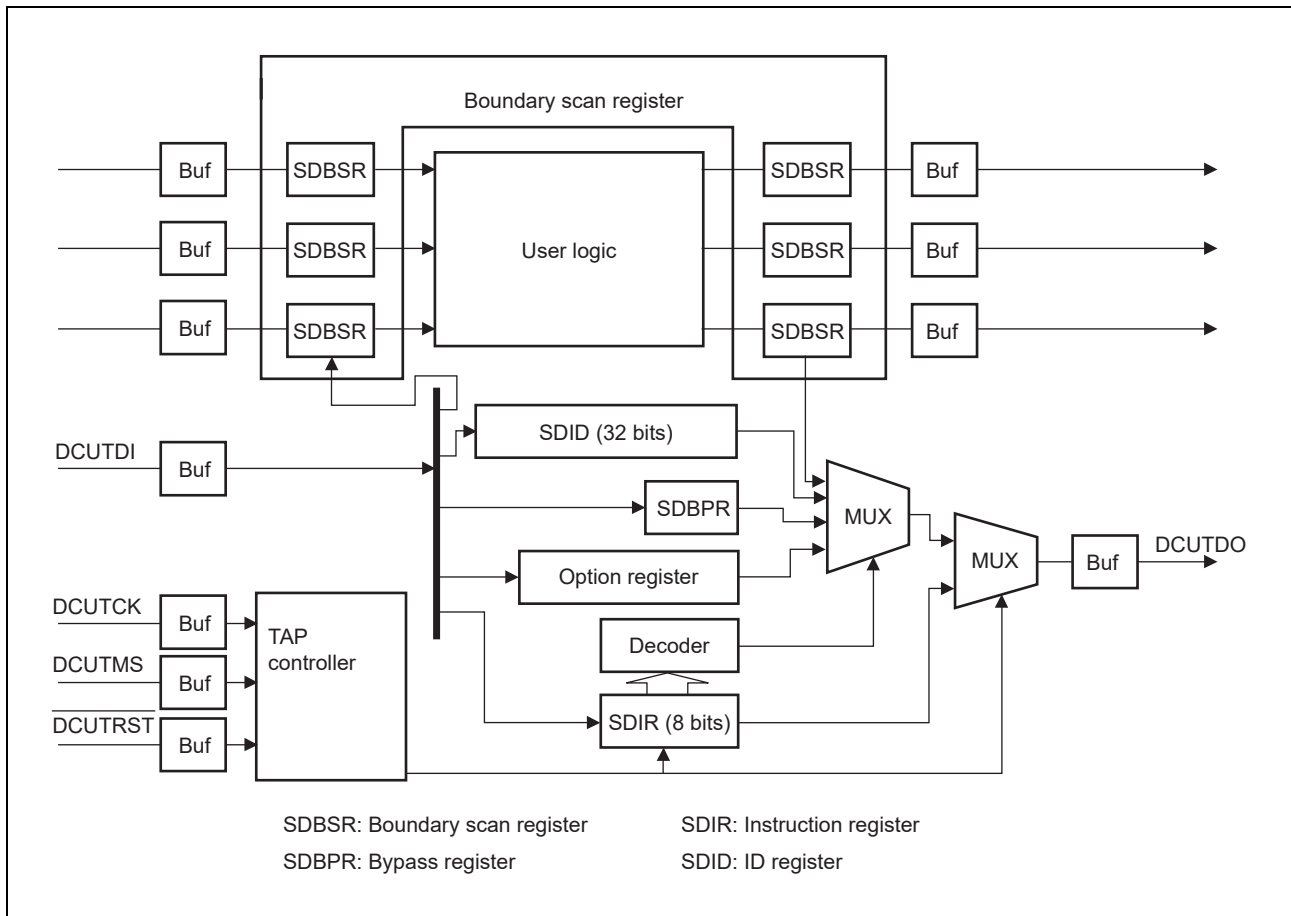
Boundary scan register

Buf
SDBSR
SDBSR
Buf

Buf
SDBSR
User logic
SDBSR
Buf

Buf
SDBSR
SDBSR
Buf

DCUTDI
Buf
SDID (32 bits)
SDBPR
MUX
Option register
MUX
Buf
DCUTDO

DCUTCK
Buf
TAP controller
Decoder
DCUTMS
Buf
$\overline{\text{DCUTRST}}$
Buf
SDIR (8 bits)

SDBSR: Boundary scan register
SDBPR: Bypass register
SDIR: Instruction register
SDID: ID register